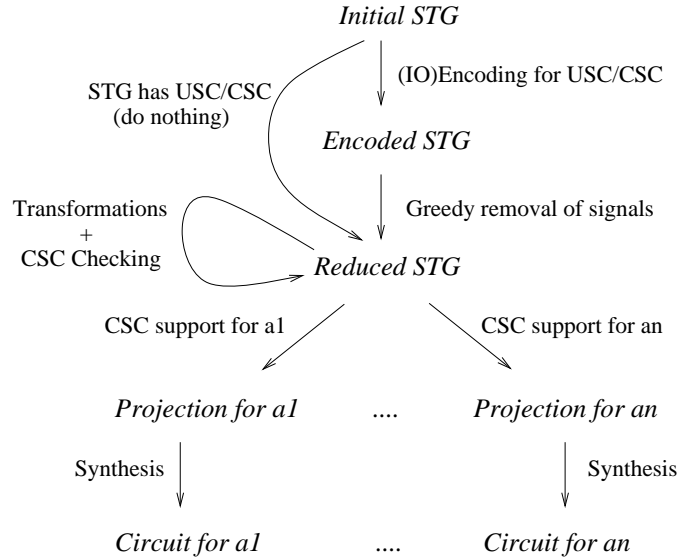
Initial STG

STG has USC/CSC
(do nothing)

(IO)Encoding for USC/CSC

Encoded STG

Transformations
+
CSC Checking

Greedy removal of signals

Reduced STG

CSC support for a1

CSC support for an

Projection for a1

....

Projection for an

Synthesis

Synthesis

Circuit for a1

....

Circuit for an